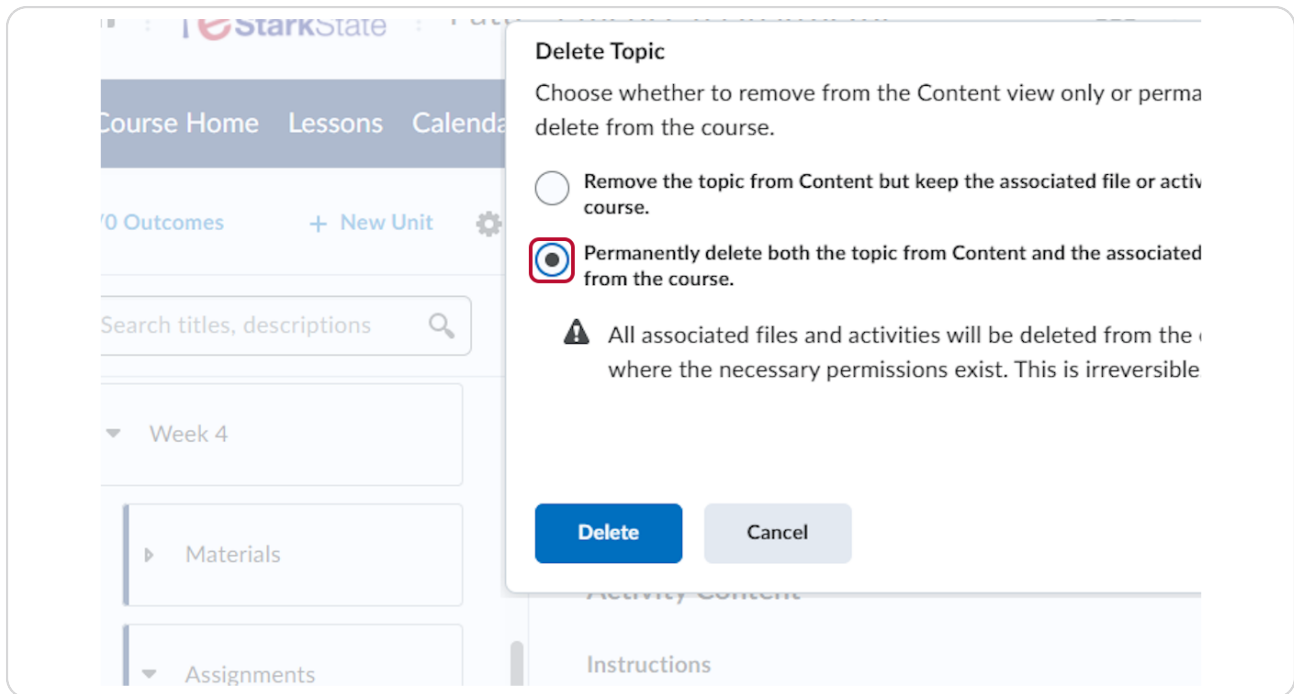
eStarkState

Course Home Lessons Calenda

/0 Outcomes + New Unit

Search titles, descriptions

Week 4

Materials

Assignments

Delete Topic

Choose whether to remove from the Content view only or perma delete from the course.

Remove the topic from Content but keep the associated file or activ course.

Permanently delete both the topic from Content and the associated from the course.

All associated files and activities will be deleted from the where the necessary permissions exist. This is irreversible

Delete Cancel

Activity Content

Instructions